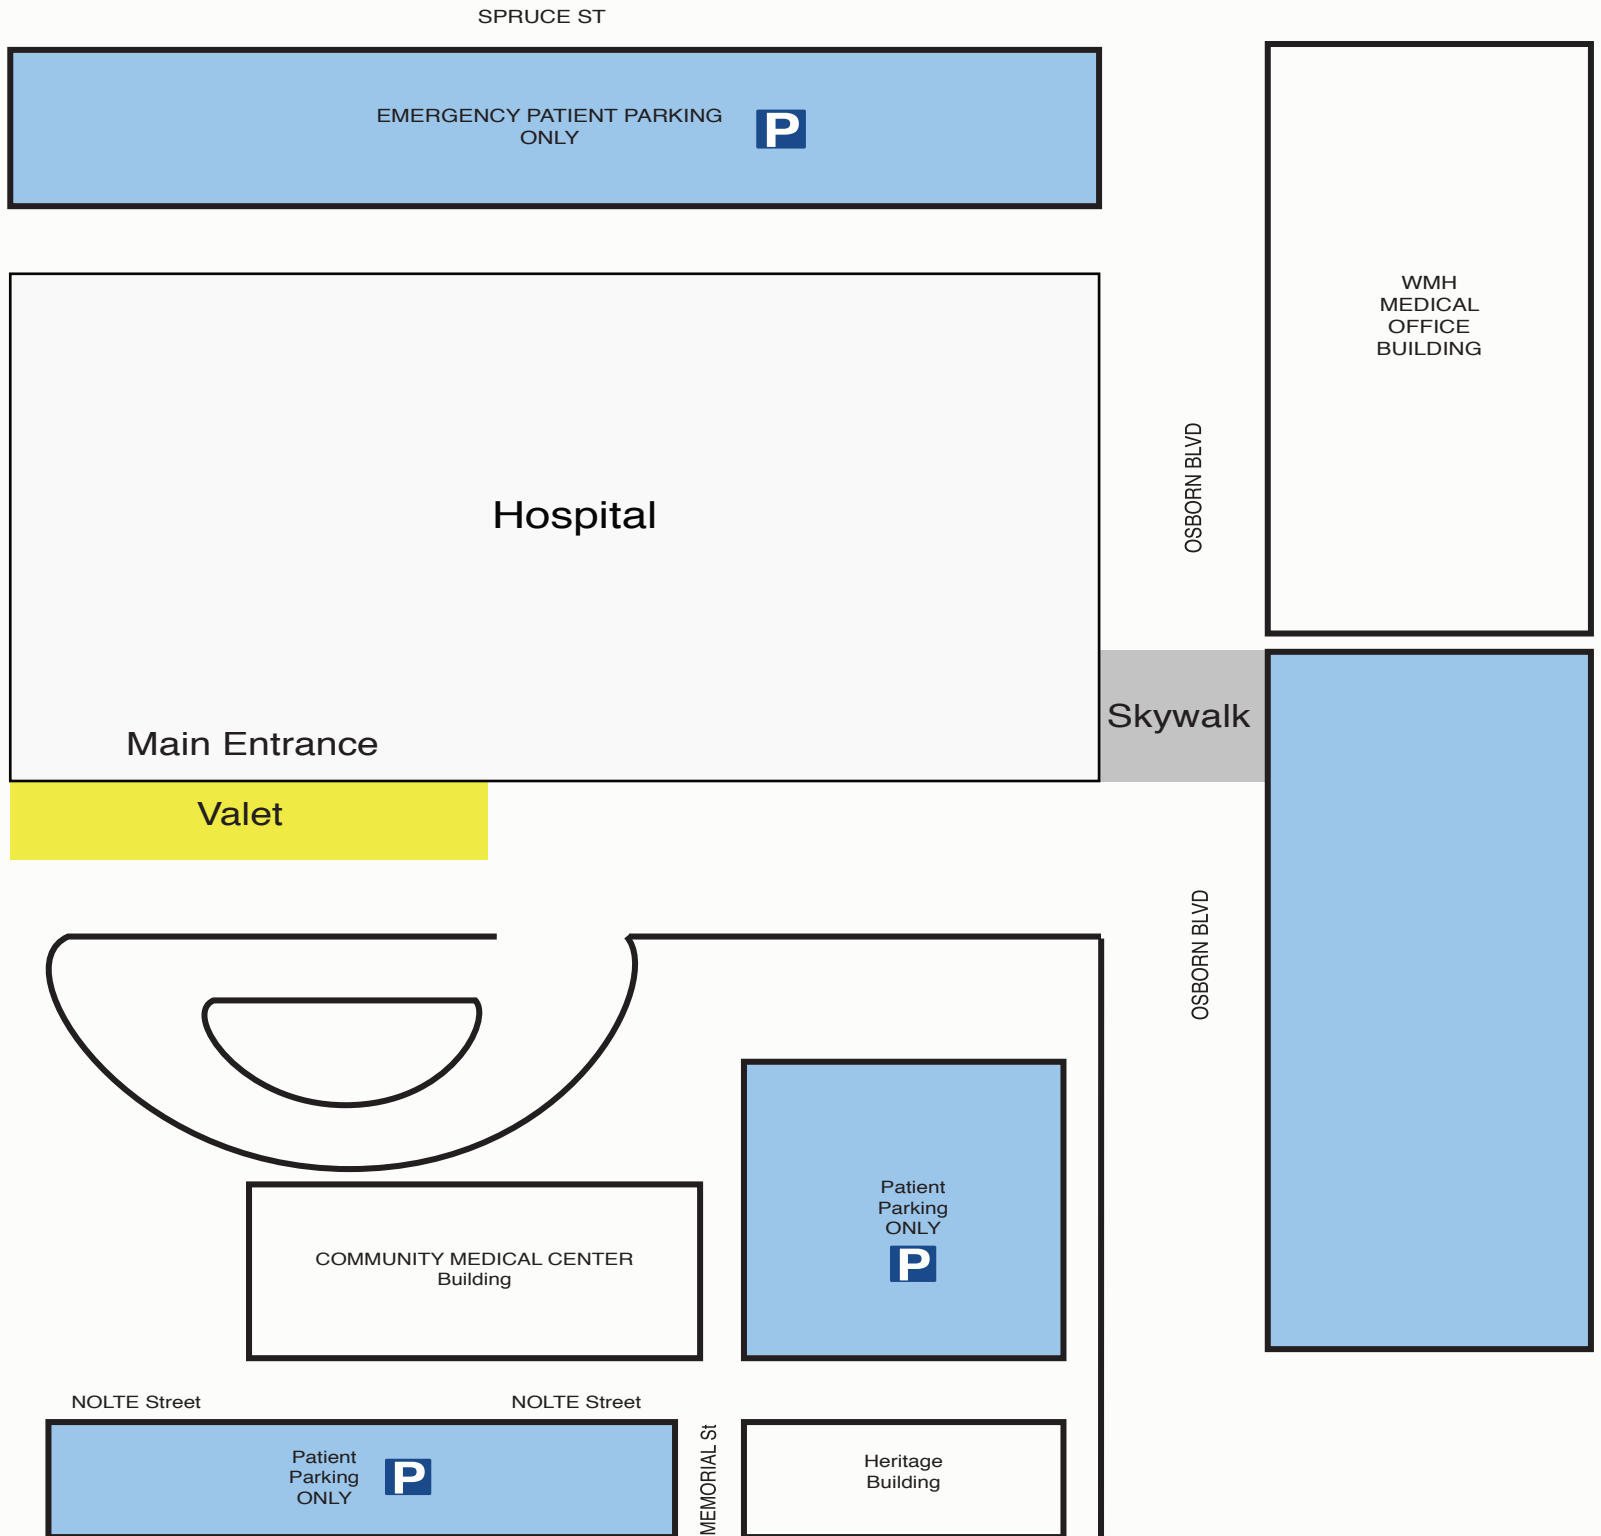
SPRUCE ST

EMERGENCY PATIENT PARKING ONLY

P

WMH MEDICAL OFFICE BUILDING

Hospital

OSBORN BLVD

Main Entrance

Skywalk

Valet

OSBORN BLVD

Patient Parking ONLY

P

COMMUNITY MEDICAL CENTER Building

NOLTE Street

NOLTE Street

Patient Parking ONLY

P

MEMORIAL St

Heritage Building